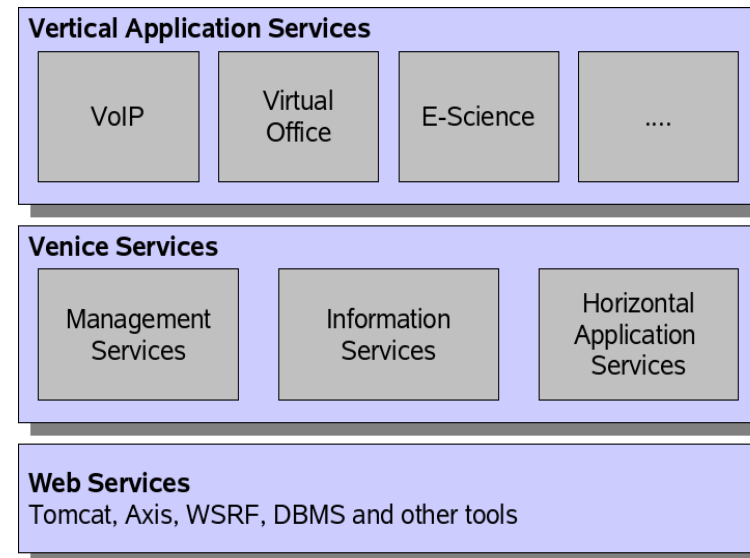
Vertical Application Services

VoIP

Virtual Office

E-Science

....

Venice Services

Management Services

Information Services

Horizontal Application Services

Web Services
Tomcat, Axis, WSRF, DBMS and other tools